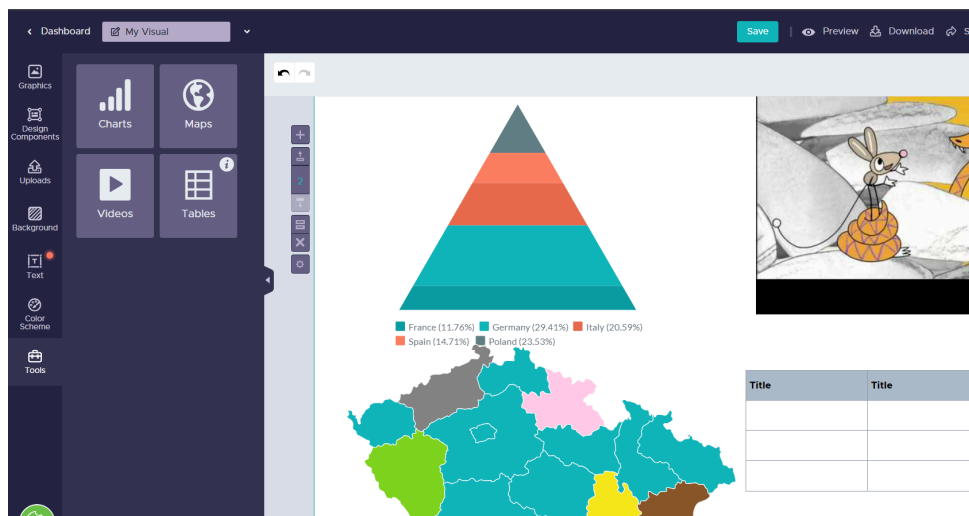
Dashboard
My Visual
Save
Preview
Download
S

Graphics
Design Components
Uploads
Background
Text
Color Scheme
Tools

Charts
Maps
Videos
Tables

2

France (11.76%) Germany (29.41%) Italy (20.59%)
Spain (14.71%) Poland (23.53%)

| Title | Title |
|---|---|
| | |
| | |
| | |